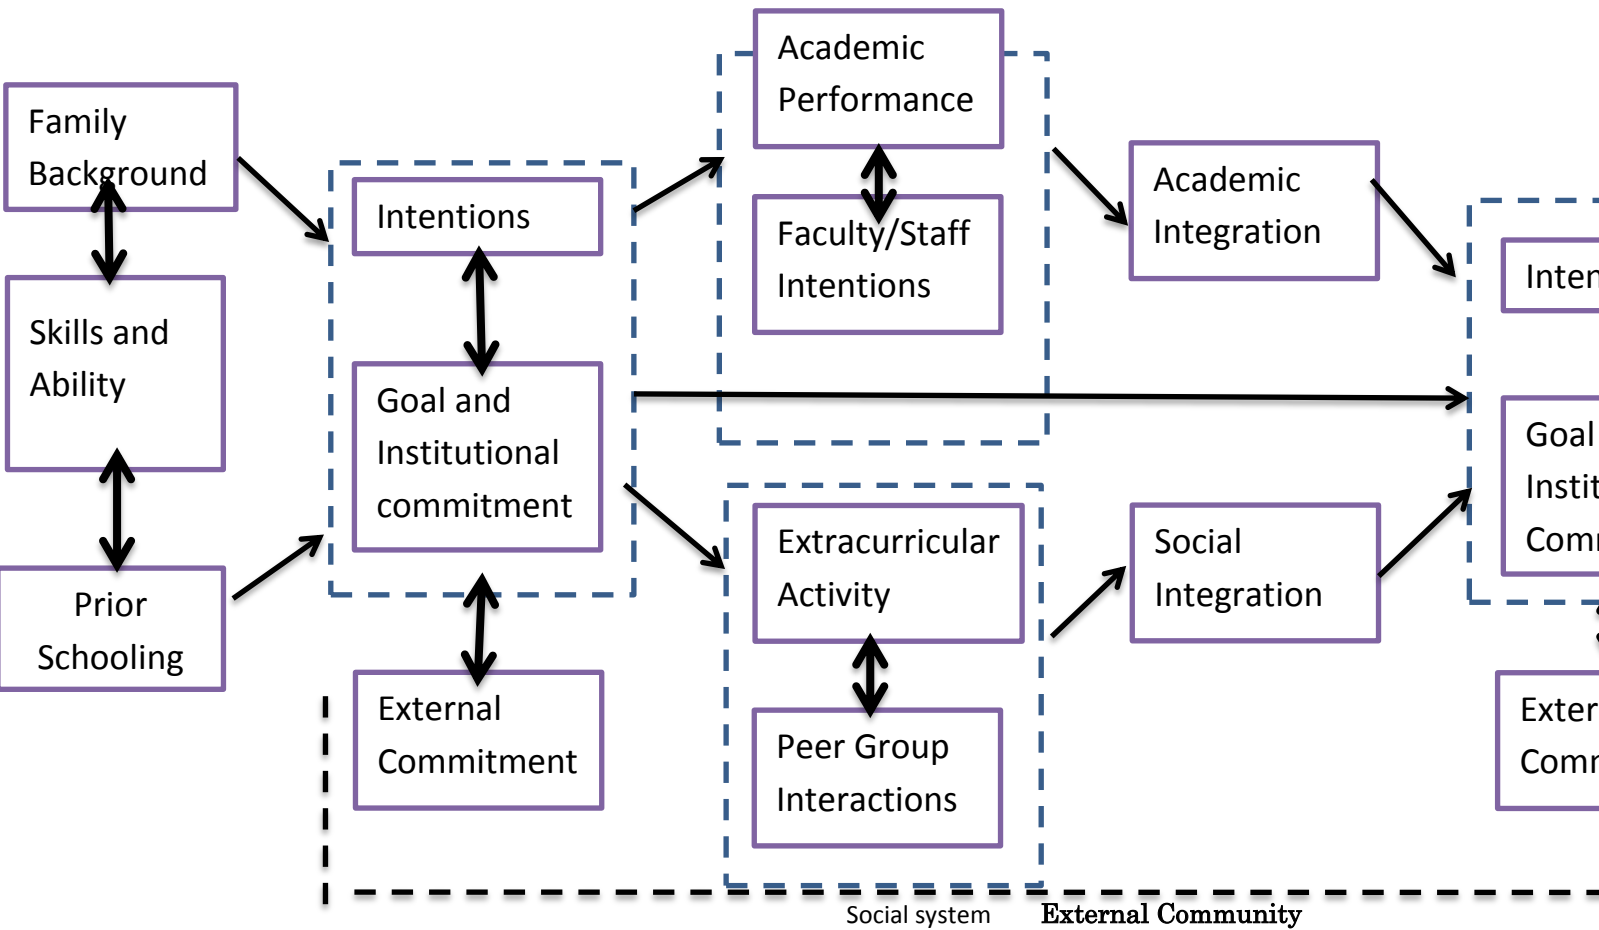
Family Background

Skills and Ability

Prior Schooling

Intentions

Goal and Institutional commitment

External Commitment

Academic Performance

Faculty/Staff Intentions

Extracurricular Activity

Peer Group Interactions

Academic Integration

Social Integration

Inten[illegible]

Goal Instit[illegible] Comm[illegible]

Exter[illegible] Comm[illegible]

Social system

External Community